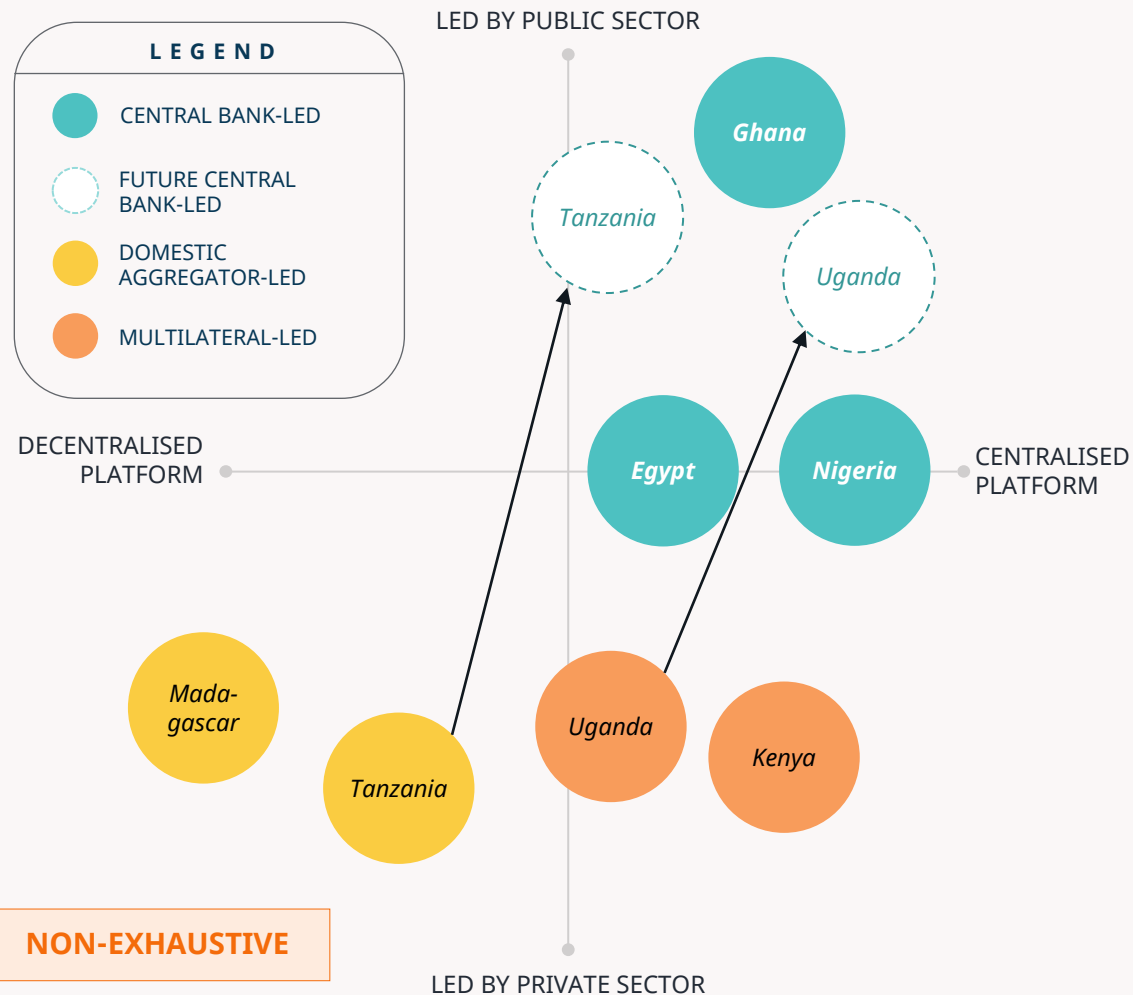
LEGEND

CENTRAL BANK-LED

FUTURE CENTRAL BANK-LED

DOMESTIC AGGREGATOR-LED

MULTILATERAL-LED

LED BY PUBLIC SECTOR

Ghana

Tanzania

Uganda

DECENTRALISED PLATFORM

Egypt

Nigeria

CENTRALISED PLATFORM

Madagascar

Tanzania

Uganda

Kenya

NON-EXHAUSTIVE

LED BY PRIVATE SECTOR